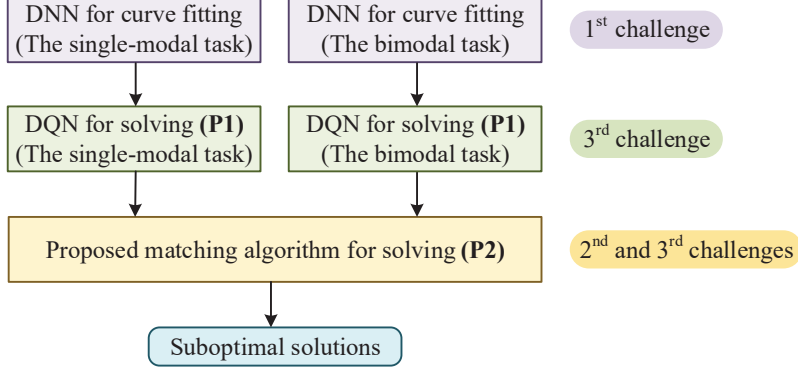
DNN for curve fitting (The single-modal task)

DNN for curve fitting (The bimodal task)

1$^{st}$ challenge

DQN for solving **(P1)** (The single-modal task)

DQN for solving **(P1)** (The bimodal task)

3$^{rd}$ challenge

Proposed matching algorithm for solving **(P2)**

2$^{nd}$ and 3$^{rd}$ challenges

Suboptimal solutions